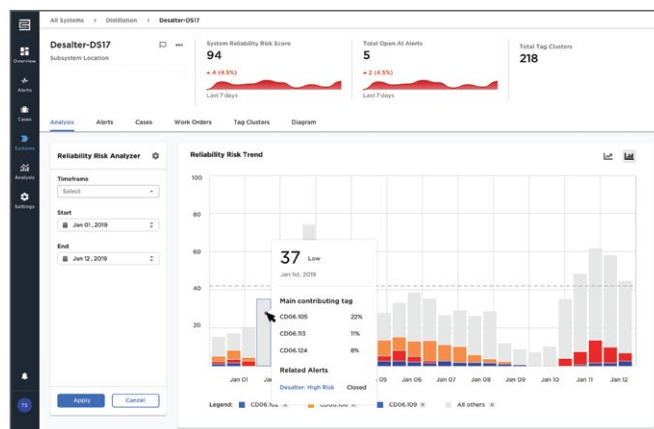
All Systems > Distillation > Desalter-DS17

Overview
Alerts
Cases
Systems
Analysis
Settings

Desalter-DS17
Subsystem Location

System Reliability Risk Score
94
▲4 (4.5%)
Last 7 days

Total Open AI Alerts
5
▲2 (4.5%)
Last 7 days

Total Tag Clusters
218

Analysis Alerts Cases Work Orders Tag Clusters Diagram

Reliability Risk Analyzer
Timeframe
Select
Start
Jan 01, 2019
End
Jan 12, 2019
Apply Cancel

Reliability Risk Trend

100
80
60
40
20

37 Low
Jan 1st, 2019

Main contributing tag
CD06.105 22%
CD06.113 11%
CD06.124 8%

Related Alerts
Desalter: High Risk Closed

Jan 01 Jan Jan 06 Jan 07 Jan 08 Jan 09 Jan 10 Jan 11 Jan 12

Legend: CD06.1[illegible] × CD06.1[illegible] × CD06.109 × All others ×

TS